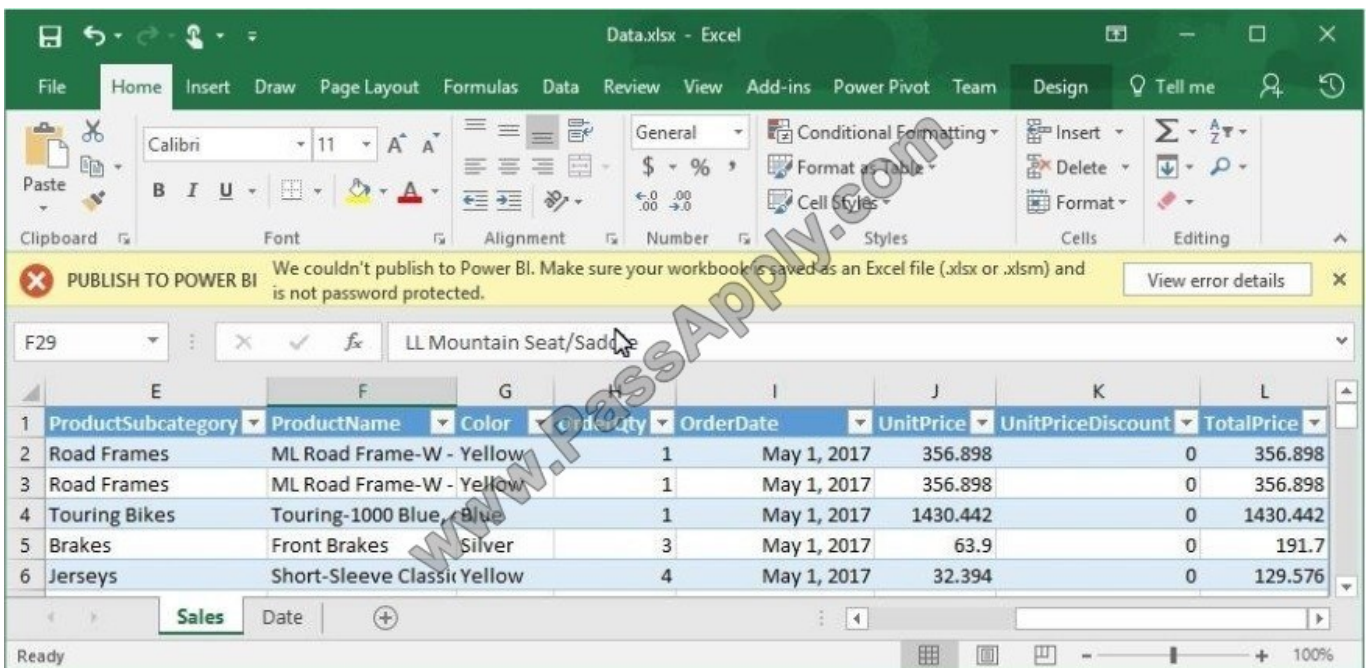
Data.xlsx - Excel

File Home Insert Draw Page Layout Formulas Data Review View Add-ins Power Pivot Team Design Tell me

Paste
Calibri 11
B I U
General
$ % ,
Conditional Formatting
Format as Table
Cell Styles
Insert
Delete
Format
Clipboard Font Alignment Number Styles Cells Editing

PUBLISH TO POWER BI We couldn't publish to Power BI. Make sure your workbook is saved as an Excel file (.xlsx or .xlsm) and is not password protected. View error details

F29 LL Mountain Seat/Saddle

www.PassApply.com

| | E | F | G | H | I | J | K | L |
|---|---|---|---|---|---|---|---|---|
| 1 | ProductSubcategory | ProductName | Color | OrderQty | OrderDate | UnitPrice | UnitPriceDiscount | TotalPrice |
| 2 | Road Frames | ML Road Frame-W - | Yellow | 1 | May 1, 2017 | 356.898 | 0 | 356.898 |
| 3 | Road Frames | ML Road Frame-W - | Yellow | 1 | May 1, 2017 | 356.898 | 0 | 356.898 |
| 4 | Touring Bikes | Touring-1000 Blue, | Blue | 1 | May 1, 2017 | 1430.442 | 0 | 1430.442 |
| 5 | Brakes | Front Brakes | Silver | 3 | May 1, 2017 | 63.9 | 0 | 191.7 |
| 6 | Jerseys | Short-Sleeve Classic | Yellow | 4 | May 1, 2017 | 32.394 | 0 | 129.576 |

Sales Date

Ready 100%